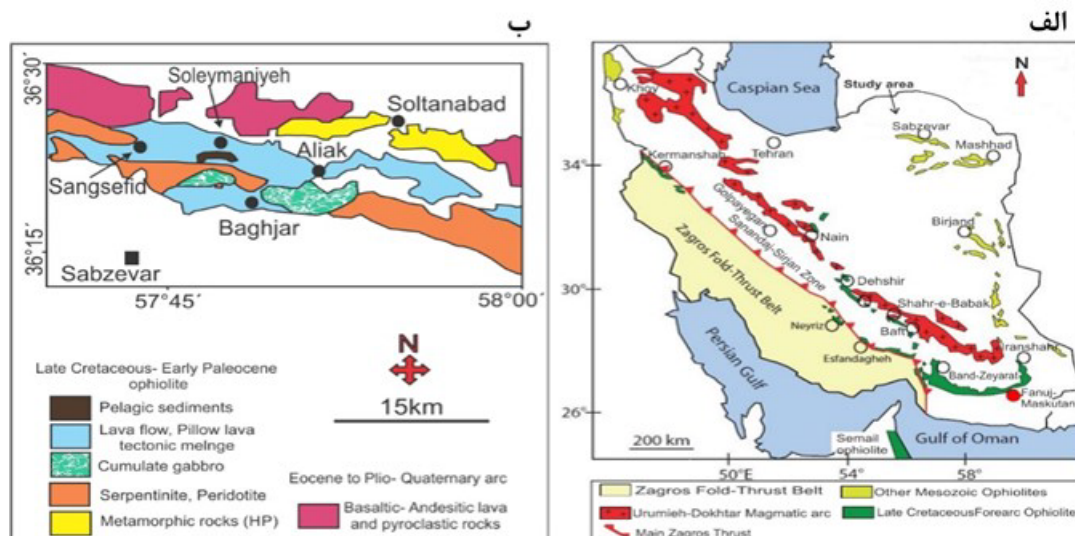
ب

الف

36°30´
Soleymaniyeh
Soltanabad
Aliak
Sangsefid
Baghjar
36°15´
Sabzevar
57°45´
58°00´

N
15km

Late Cretaceous- Early Paleocene ophiolite
Pelagic sediments
Lava flow, Pillow lava tectonic melnge
Cumulate gabbro
Serpentinite, Peridotite
Metamorphic rocks (HP)
Eocene to Plio- Quaternary arc
Basaltic- Andesitic lava and pyroclastic rocks

N
Caspian Sea
Study area
Khoy
Tehran
Sabzevar
Mashhad
34°
Kermanshah
Golpayegan
Sanandaj-Sirjan Zone
Nain
Birjand
Zagros Fold-Thrust Belt
30°
Dehshir
Shahr-e-Babak
Neyriz
Baft
Persian Gulf
Esfandagheh
Iranshahr
Band-Zeyarat
Fanuj-Maskutan
26°
200 km
Semail ophiolite
Gulf of Oman
50°E
54°
58°

Zagros Fold-Thrust Belt
Other Mesozoic Ophiolites
Urumieh-Dokhtar Magmatic arc
Late CretaceousForearc Ophiolite
Main Zagros Thrust